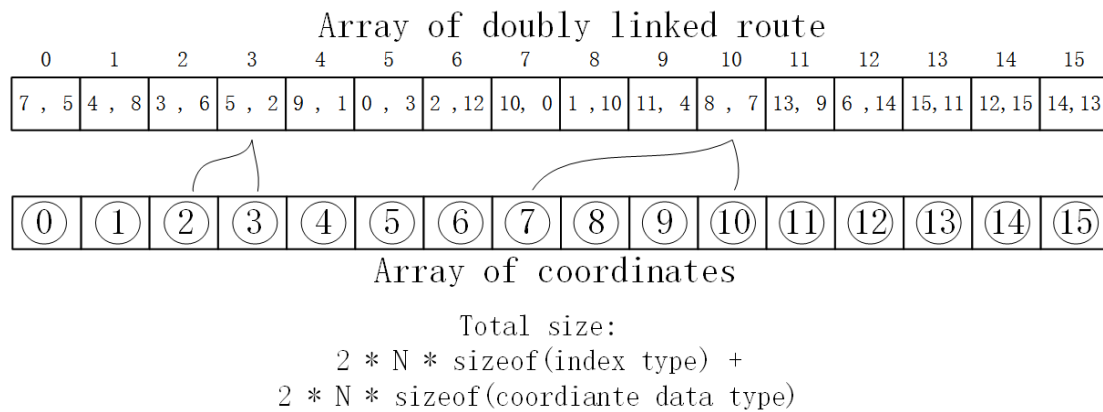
Array of doubly linked route

| 0 | 1 | 2 | 3 | 4 | 5 | 6 | 7 | 8 | 9 | 10 | 11 | 12 | 13 | 14 | 15 |
|---|---|---|---|---|---|---|---|---|---|---|---|---|---|---|---|
| 7 , 5 | 4 , 8 | 3 , 6 | 5 , 2 | 9 , 1 | 0 , 3 | 2 , 12 | 10, 0 | 1 , 10 | 11, 4 | 8 , 7 | 13, 9 | 6 , 14 | 15, 11 | 12, 15 | 14, 13 |

| ⓪ | ① | ② | ③ | ④ | ⑤ | ⑥ | ⑦ | ⑧ | ⑨ | ⑩ | ⑪ | ⑫ | ⑬ | ⑭ | ⑮ |
|---|---|---|---|---|---|---|---|---|---|---|---|---|---|---|---|

Array of coordinates

Total size:
2 * N * sizeof(index type) +
2 * N * sizeof(coordiante data type)